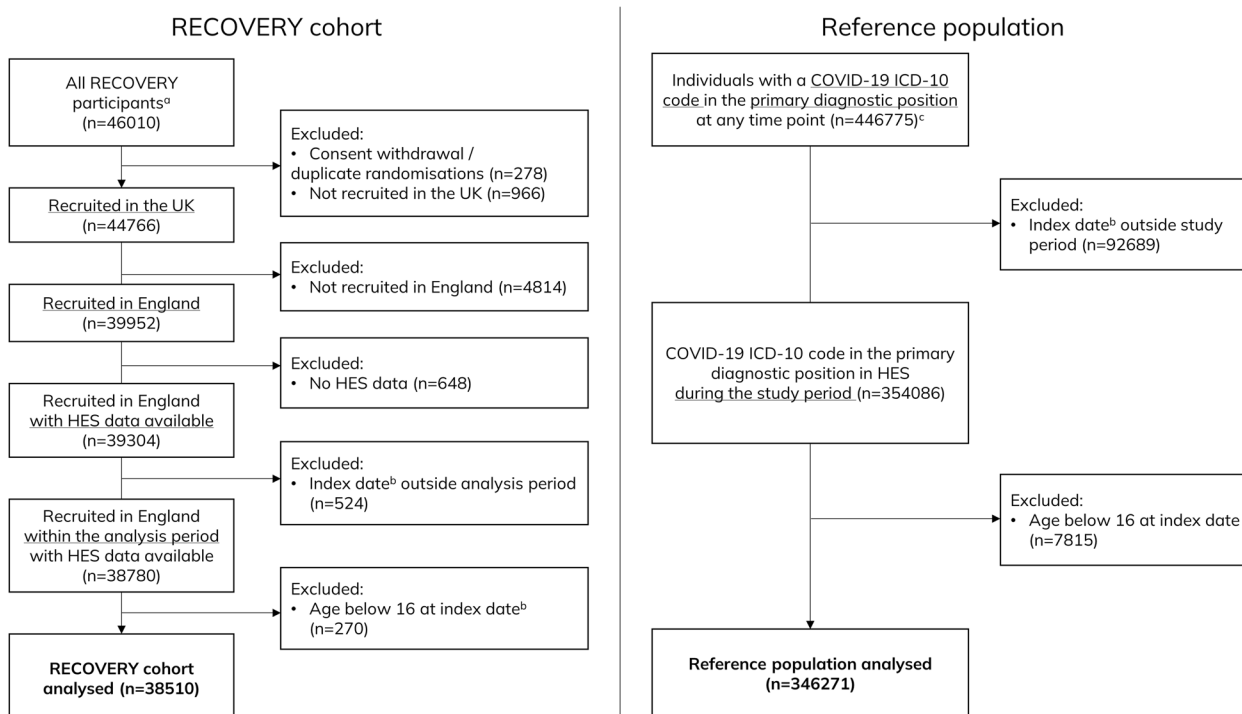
RECOVERY cohort

All RECOVERY participants$^{a}$ (n=46010)

Excluded:
• Consent withdrawal / duplicate randomisations (n=278)
• Not recruited in the UK (n=966)

Recruited in the UK (n=44766)

Excluded:
• Not recruited in England (n=4814)

Recruited in England (n=39952)

Excluded:
• No HES data (n=648)

Recruited in England with HES data available (n=39304)

Excluded:
• Index date$^{b}$ outside analysis period (n=524)

Recruited in England within the analysis period with HES data available (n=38780)

Excluded:
• Age below 16 at index date$^{b}$ (n=270)

RECOVERY cohort analysed (n=38510)

Reference population

Individuals with a COVID-19 ICD-10 code in the primary diagnostic position at any time point (n=446775)$^{c}$

Excluded:
• Index date$^{b}$ outside study period (n=92689)

COVID-19 ICD-10 code in the primary diagnostic position in HES during the study period (n=354086)

Excluded:
• Age below 16 at index date (n=7815)

Reference population analysed (n=346271)